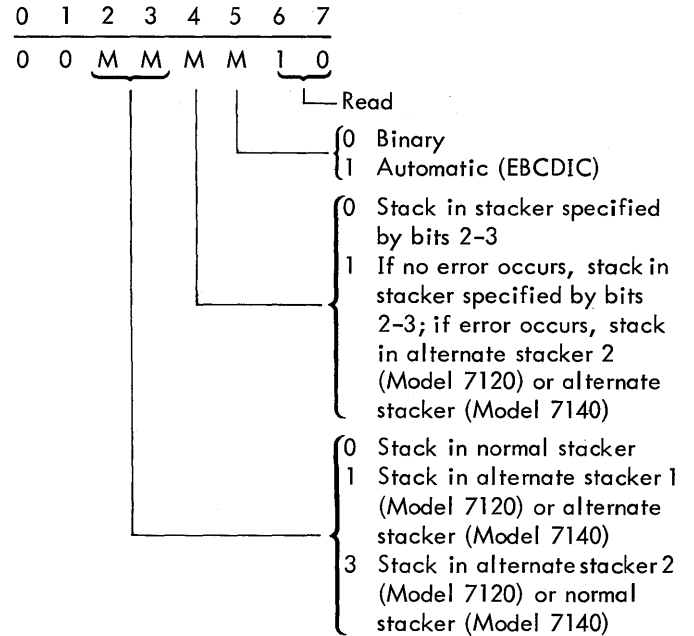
0 1 2 3 4 5 6 7

0 0 M M M M 1 0

Read

0 Binary
1 Automatic (EBCDIC)

0 Stack in stacker specified by bits 2-3
1 If no error occurs, stack in stacker specified by bits 2-3; if error occurs, stack in alternate stacker 2 (Model 7120) or alternate stacker (Model 7140)

0 Stack in normal stacker
1 Stack in alternate stacker 1 (Model 7120) or alternate stacker (Model 7140)
3 Stack in alternate stacker 2 (Model 7120) or normal stacker (Model 7140)